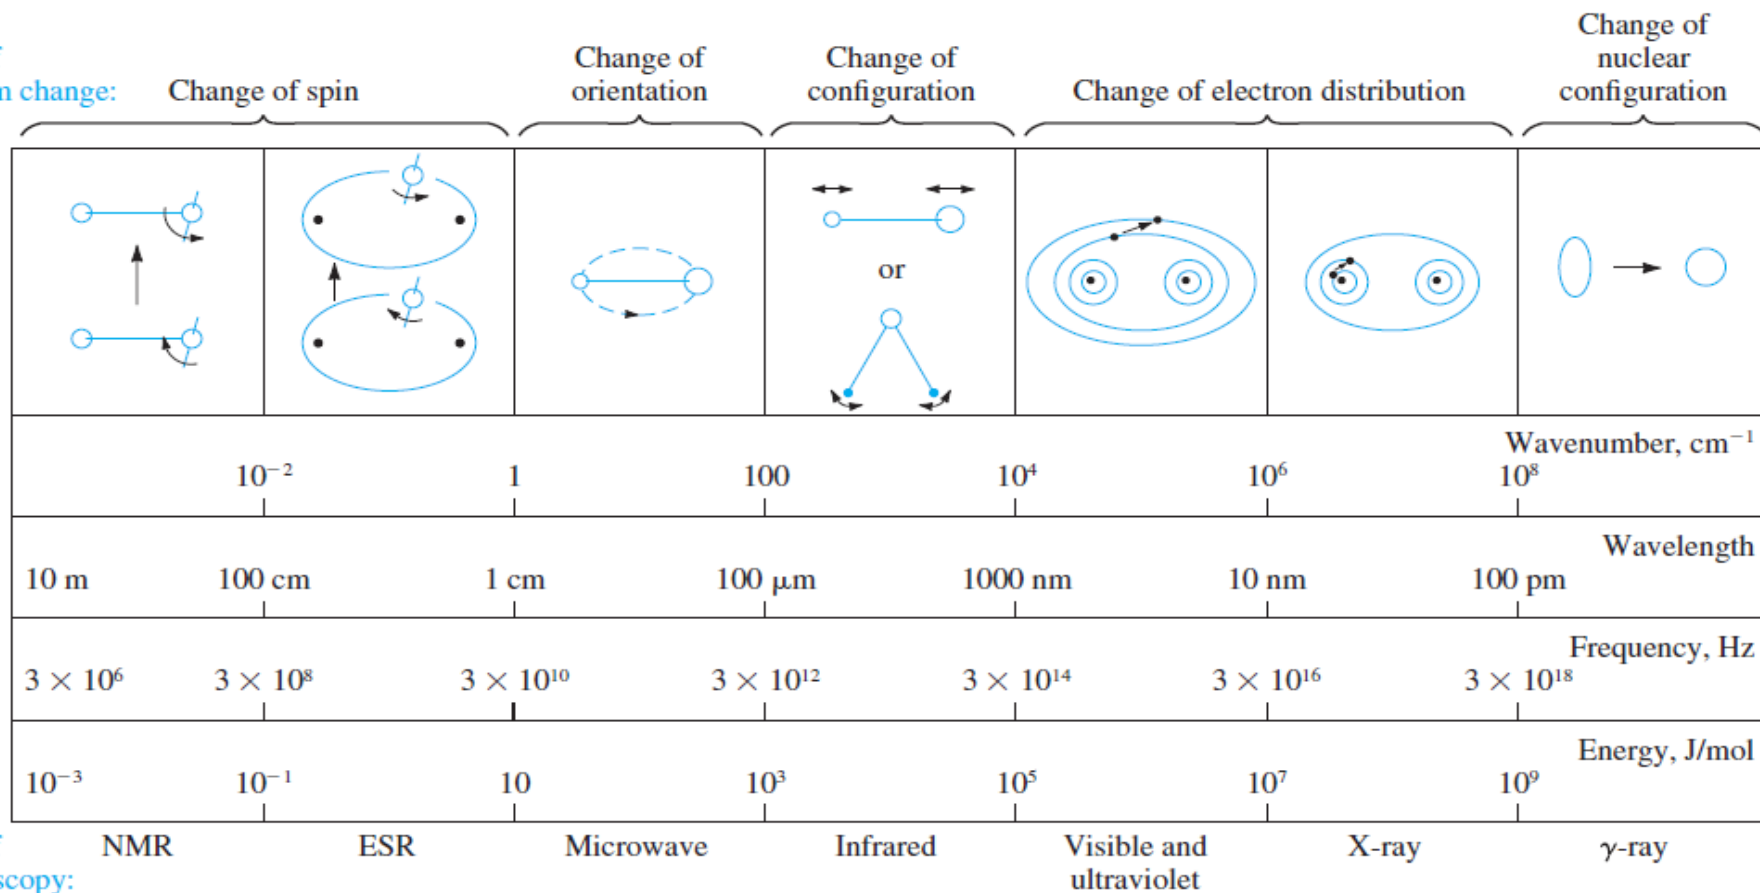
n change: Change of spin | Change of orientation | Change of configuration | Change of electron distribution | Change of nuclear configuration

or

Wavenumber, $cm^{-1}$

$10^{-2}$ 1 100 $10^4$ $10^6$ $10^8$

Wavelength

10 m 100 cm 1 cm 100 μm 1000 nm 10 nm 100 pm

Frequency, Hz

$3 \times 10^6$ $3 \times 10^8$ $3 \times 10^{10}$ $3 \times 10^{12}$ $3 \times 10^{14}$ $3 \times 10^{16}$ $3 \times 10^{18}$

Energy, J/mol

$10^{-3}$ $10^{-1}$ 10 $10^3$ $10^5$ $10^7$ $10^9$

scopy: NMR ESR Microwave Infrared Visible and ultraviolet X-ray γ-ray